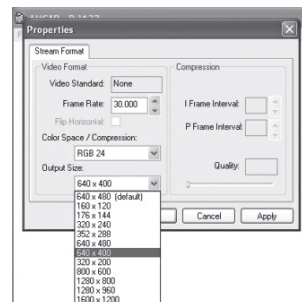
AVC4P D4137

Properties

Stream Format

Video Format

Video Standard: None

Frame Rate: 30.000

Flip Horizontal:

Color Space / Compression:

RGB 24

Output Size:

640 x 400

640 x 480 (default)
160 x 120
176 x 144
320 x 240
352 x 288
640 x 480
640 x 400
320 x 200
800 x 600
1280 x 800
1280 x 960
1600 x 1200

Compression

I Frame Interval:

P Frame Interval:

Quality:

Cancel

Apply